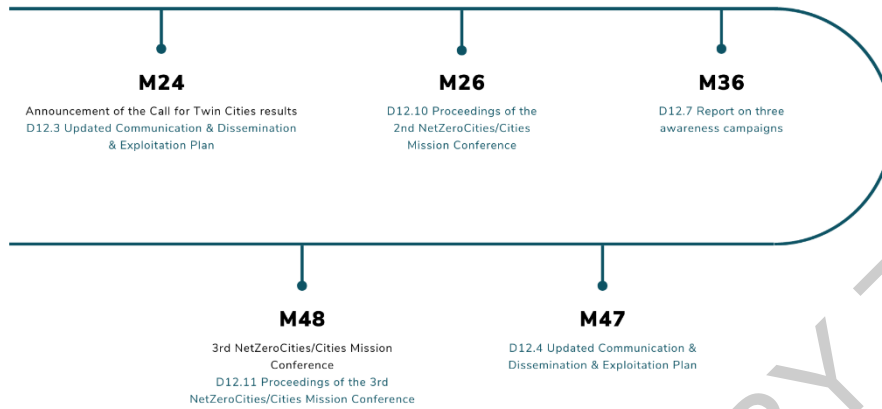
M24

Announcement of the Call for Twin Cities results
D12.3 Updated Communication & Dissemination & Exploitation Plan

M26

D12.10 Proceedings of the 2nd NetZeroCities/Cities Mission Conference

M36

D12.7 Report on three awareness campaigns

M48

3rd NetZeroCities/Cities Mission Conference
D12.11 Proceedings of the 3rd NetZeroCities/Cities Mission Conference

M47

D12.4 Updated Communication & Dissemination & Exploitation Plan